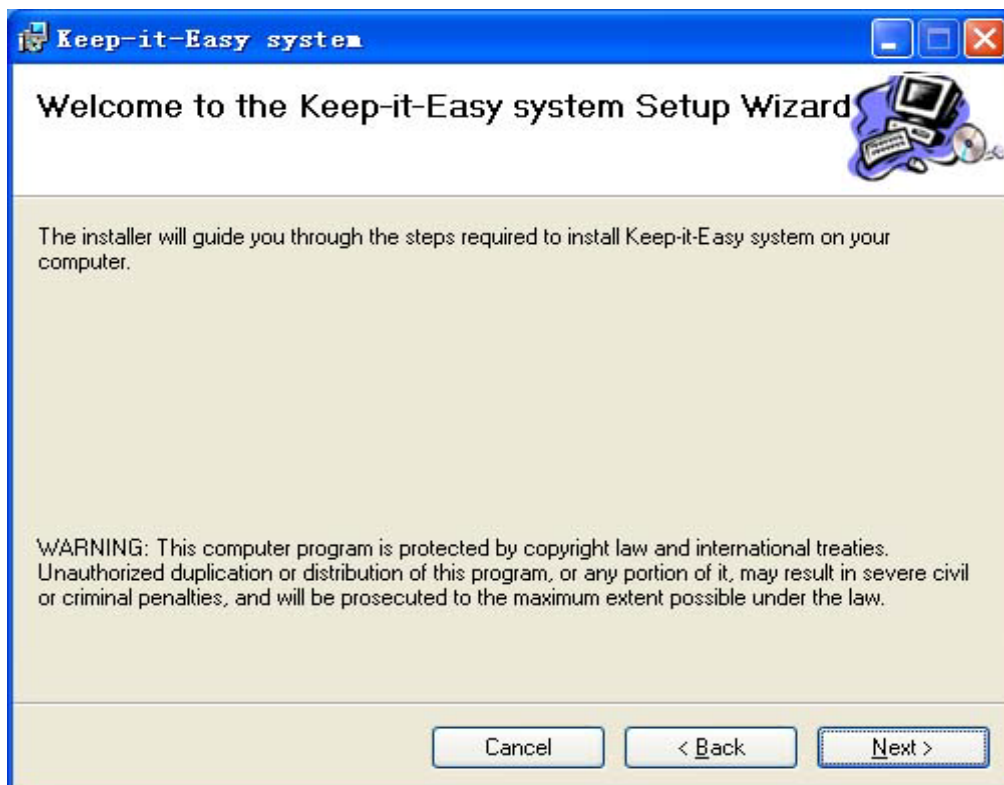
Keep-it-Easy system

Welcome to the Keep-it-Easy system Setup Wizard

The installer will guide you through the steps required to install Keep-it-Easy system on your computer.

WARNING: This computer program is protected by copyright law and international treaties. Unauthorized duplication or distribution of this program, or any portion of it, may result in severe civil or criminal penalties, and will be prosecuted to the maximum extent possible under the law.

Cancel

< Back

Next >